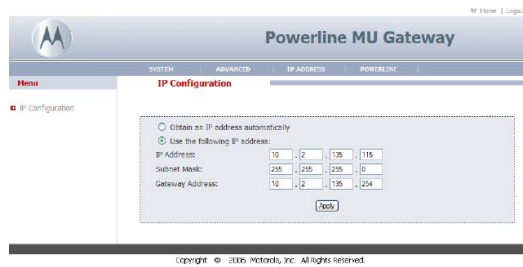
Home | Logout

Powerline MU Gateway

SYSTEM | ADVANCED | IP ADDRESS | POWERLINE

Menu

IP Configuration

IP Configuration

Obtain an IP address automatically

Use the following IP address:

| | | | | |
|---|---|---|---|---|
| IP Address: | 10 | 2 | 135 | 115 |
| Subnet Mask: | 255 | 255 | 255 | 0 |
| Gateway Address: | 10 | 2 | 135 | 254 |

Apply

Copyright © 2006 Motorola, Inc. All Rights Reserved.